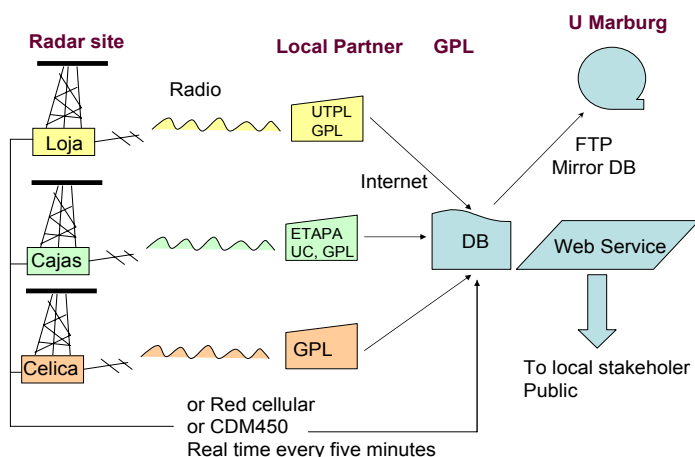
Radar site

Local Partner GPL

U Marburg

Radio

UTPL
GPL

Loja

FTP
Mirror DB

Internet

ETAPA
UC, GPL

DB

Web Service

Cajas

GPL

Celica

To local stakeholer
Public

or Red cellular
or CDM450
Real time every five minutes